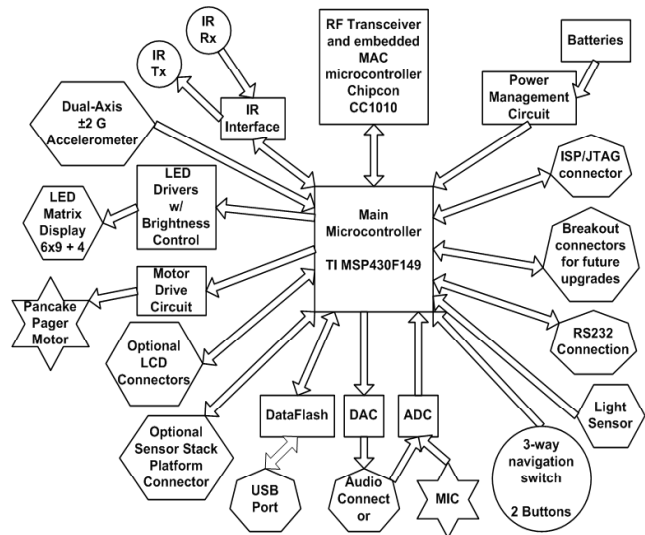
IR Rx

IR Tx

RF Transceiver and embedded MAC microcontroller Chipcon CC1010

Batteries

Power Management Circuit

Dual-Axis ±2 G Accelerometer

IR Interface

ISP/JTAG connector

LED Drivers w/ Brightness Control

LED Matrix Display 6x9 + 4

Main Microcontroller

TI MSP430F149

Breakout connectors for future upgrades

Motor Drive Circuit

Pancake Pager Motor

RS232 Connection

Optional LCD Connectors

Light Sensor

Optional Sensor Stack Platform Connector

DataFlash

DAC

ADC

3-way navigation switch

2 Buttons

USB Port

Audio Connect or

MIC